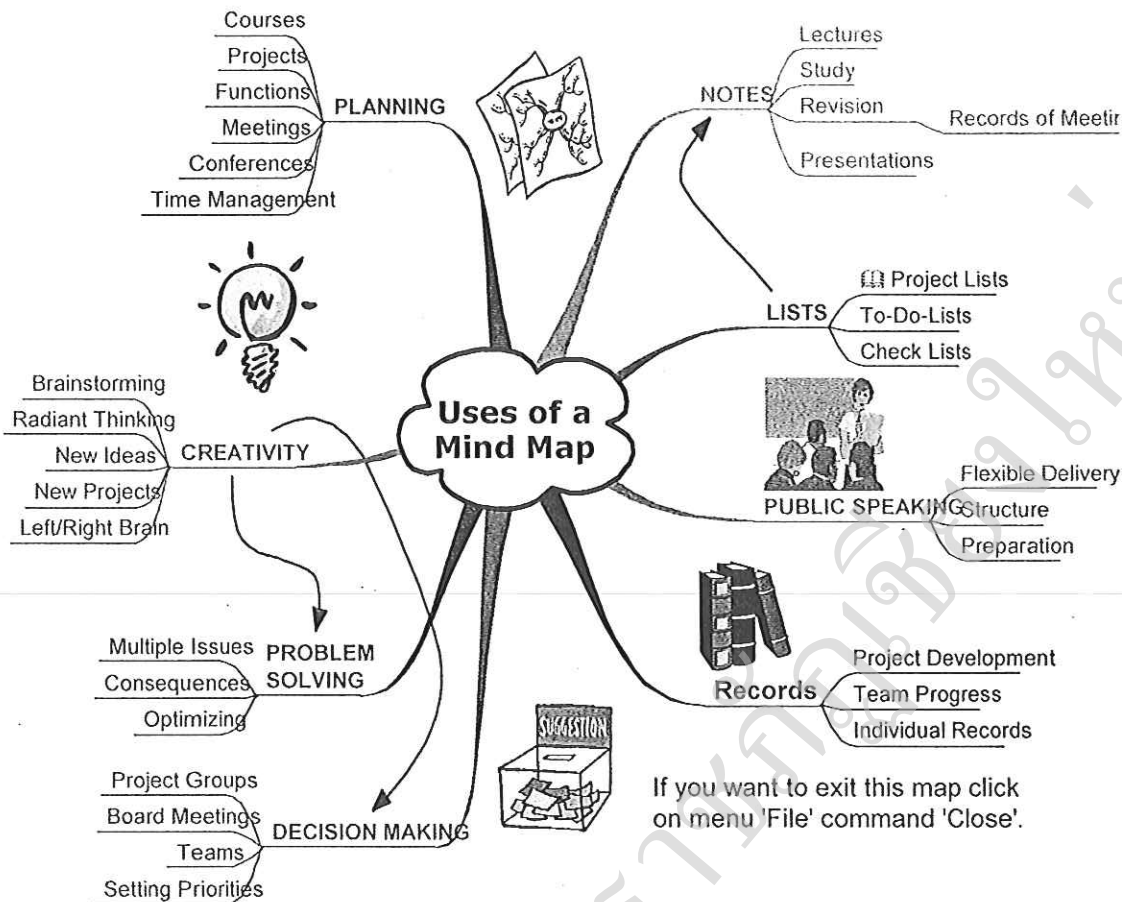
Uses of a Mind Map

PLANNING
Courses
Projects
Functions
Meetings
Conferences
Time Management

NOTES
Lectures
Study
Revision
Records of Meetir
Presentations

LISTS
Project Lists
To-Do-Lists
Check Lists

PUBLIC SPEAKING
Flexible Delivery
Structure
Preparation

Records
Project Development
Team Progress
Individual Records

CREATIVITY
Brainstorming
Radiant Thinking
New Ideas
New Projects
Left/Right Brain

PROBLEM SOLVING
Multiple Issues
Consequences
Optimizing

DECISION MAKING
Project Groups
Board Meetings
Teams
Setting Priorities

SUGGESTION

If you want to exit this map click on menu 'File' command 'Close'.